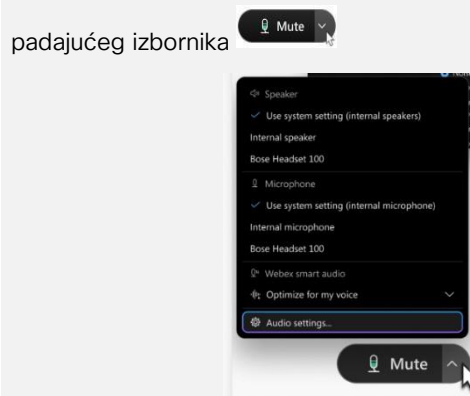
padajućeg izbornika Mute

Speaker

✓ Use system setting (internal speakers)

Internal speaker

Bose Headset 100

Microphone

✓ Use system setting (internal microphone)

Internal microphone

Bose Headset 100

Webex smart audio

Optimize for my voice

Audio settings...

Mute